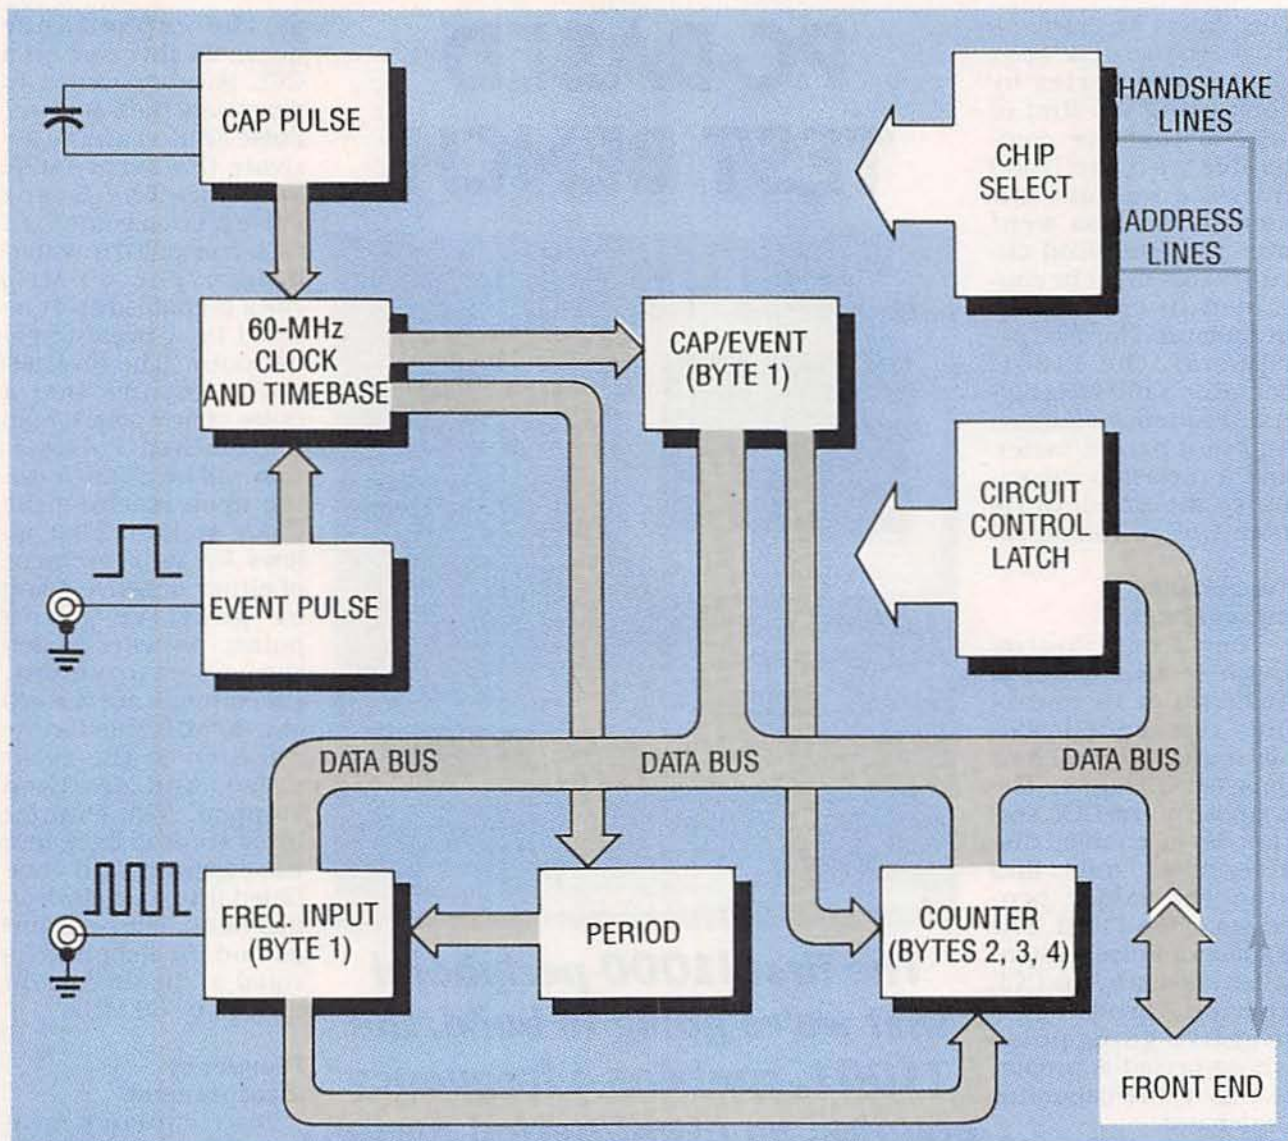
CAP PULSE

HANDSHAKE LINES

CHIP SELECT

ADDRESS LINES

60-MHz CLOCK AND TIMEBASE

CAP/EVENT (BYTE 1)

CIRCUIT CONTROL LATCH

EVENT PULSE

DATA BUS

DATA BUS

DATA BUS

FREQ. INPUT (BYTE 1)

PERIOD

COUNTER (BYTES 2, 3, 4)

FRONT END